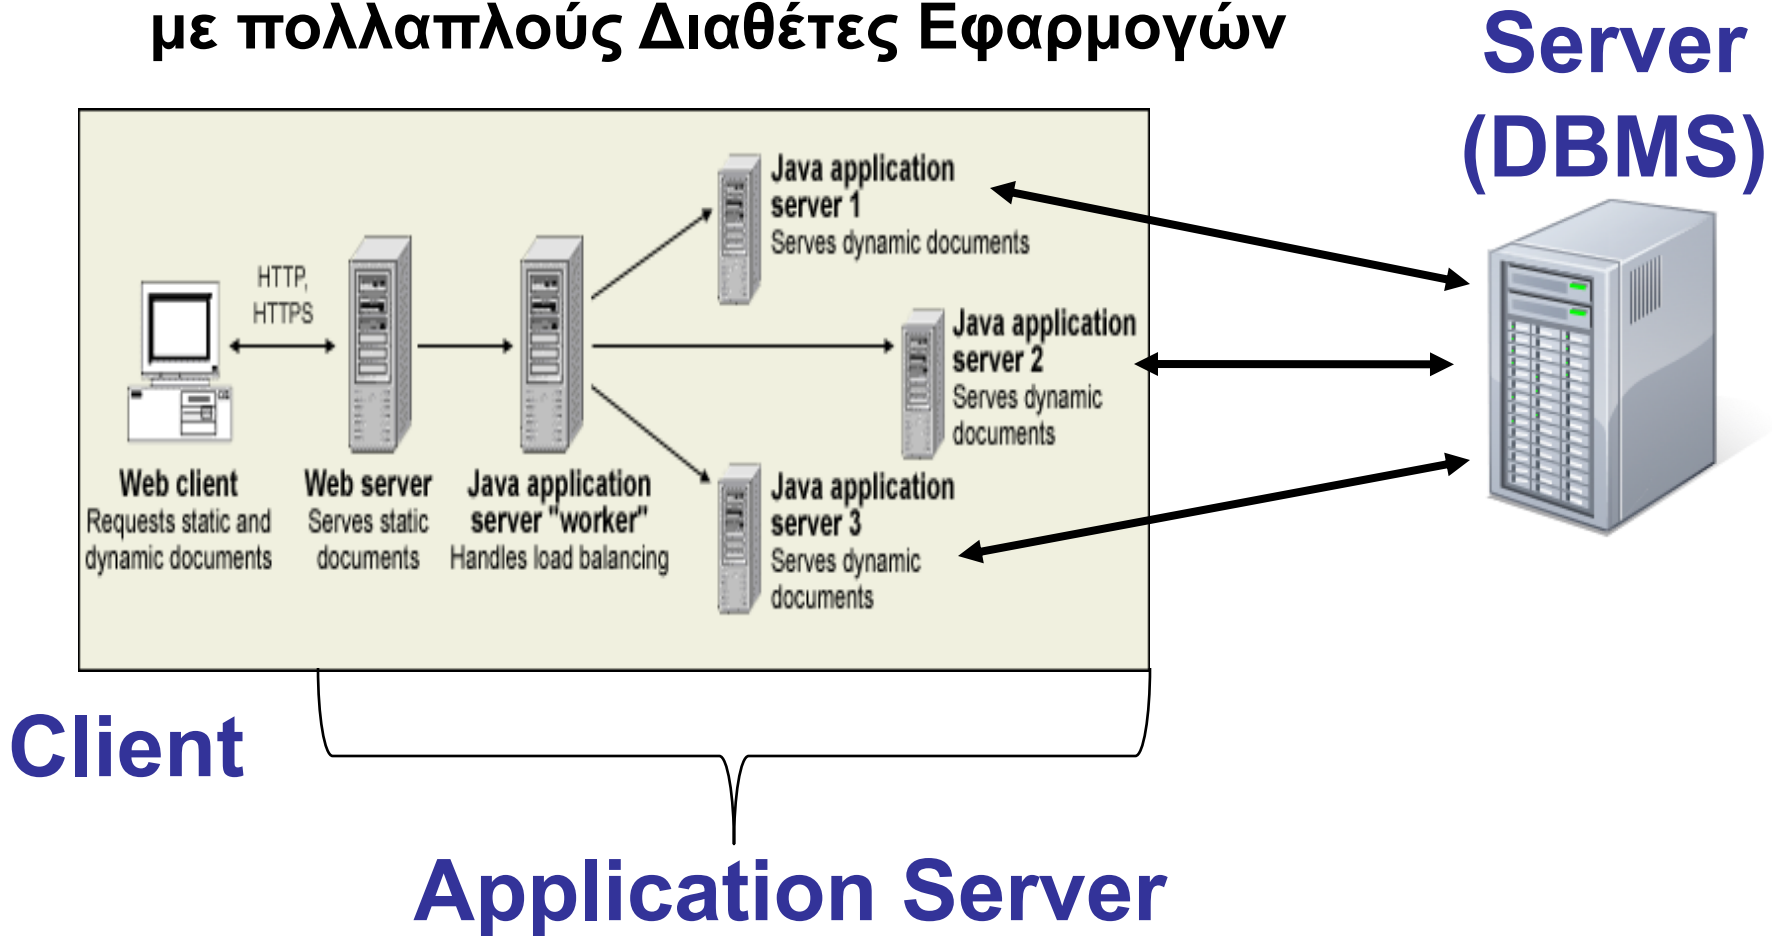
με πολλαπλούς Διαθέτες Εφαρμογών

Server (DBMS)

HTTP, HTTPS

Java application server 1
Serves dynamic documents

Java application server 2
Serves dynamic documents

Java application server 3
Serves dynamic documents

Web client
Requests static and dynamic documents

Web server
Serves static documents

Java application server "worker"
Handles load balancing

Client

Application Server